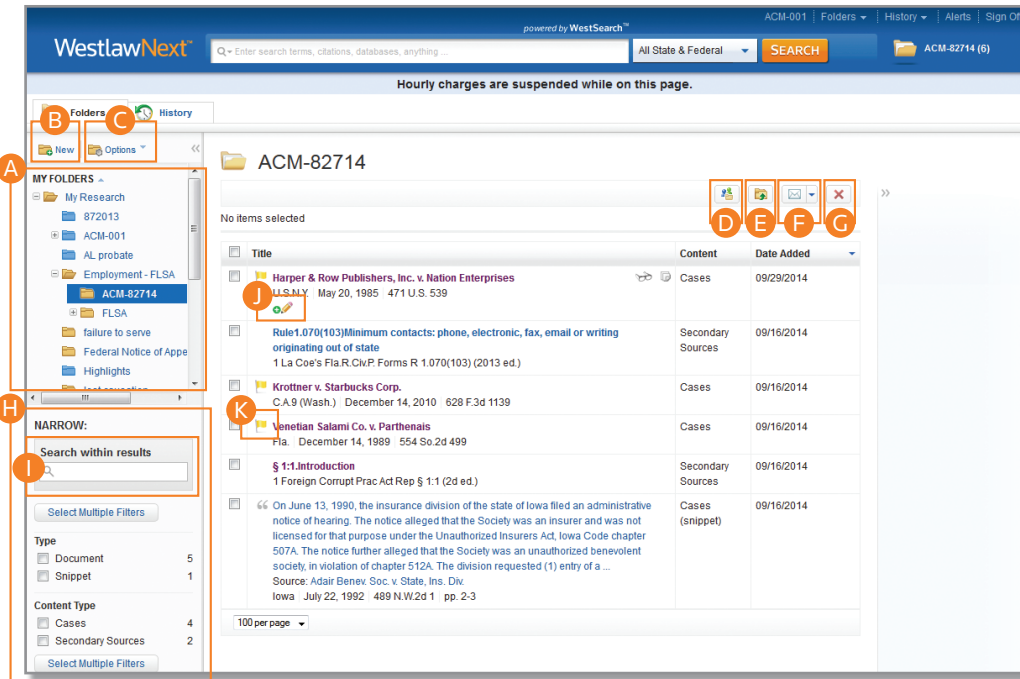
ACM-001 | Folders ▾ | History ▾ | Alerts | Sign Of

powered by WestSearch™

WestlawNext™

Enter search terms, citations, databases, anything ...

All State & Federal

SEARCH

ACM-82714 (6)

Hourly charges are suspended while on this page.

Folders

History

B

C

New

Options

A

MY FOLDERS

My Research

872013

ACM-001

AL probate

Employment - FLSA

ACM-82714

FLSA

failure to serve

Federal Notice of Appe

Highlights

ACM-82714

D E F G

No items selected

| | Title | Content | Date Added |
|---|---|---|---|
| | Harper & Row Publishers, Inc. v. Nation Enterprises U.S.N.Y. \| May 20, 1985 \| 471 U.S. 539 | Cases | 09/29/2014 |
| | Rule1.070(103)Minimum contacts: phone, electronic, fax, email or writing originating out of state 1 La Coe's Fla.R.Civ.P. Forms R 1.070(103) (2013 ed.) | Secondary Sources | 09/16/2014 |
| | Krottner v. Starbucks Corp. C.A.9 (Wash.) \| December 14, 2010 \| 628 F.3d 1139 | Cases | 09/16/2014 |
| | Venetian Salami Co. v. Parthenais Fla. \| December 14, 1989 \| 554 So.2d 499 | Cases | 09/16/2014 |
| | § 1:1.Introduction 1 Foreign Corrupt Prac Act Rep § 1:1 (2d ed.) | Secondary Sources | 09/16/2014 |
| | On June 13, 1990, the insurance division of the state of Iowa filed an administrative notice of hearing. The notice alleged that the Society was an insurer and was not licensed for that purpose under the Unauthorized Insurers Act, Iowa Code chapter 507A. The notice further alleged that the Society was an unauthorized benevolent society, in violation of chapter 512A. The division requested (1) entry of a ... Source: Adair Benev. Soc. v. State, Ins. Div. Iowa \| July 22, 1992 \| 489 N.W.2d 1 \| pp. 2-3 | Cases (snippet) | 09/16/2014 |

J

K

100 per page

H

NARROW:

Search within results

I

Select Multiple Filters

Type

Document 5

Snippet 1

Content Type

Cases 4

Secondary Sources 2

Select Multiple Filters